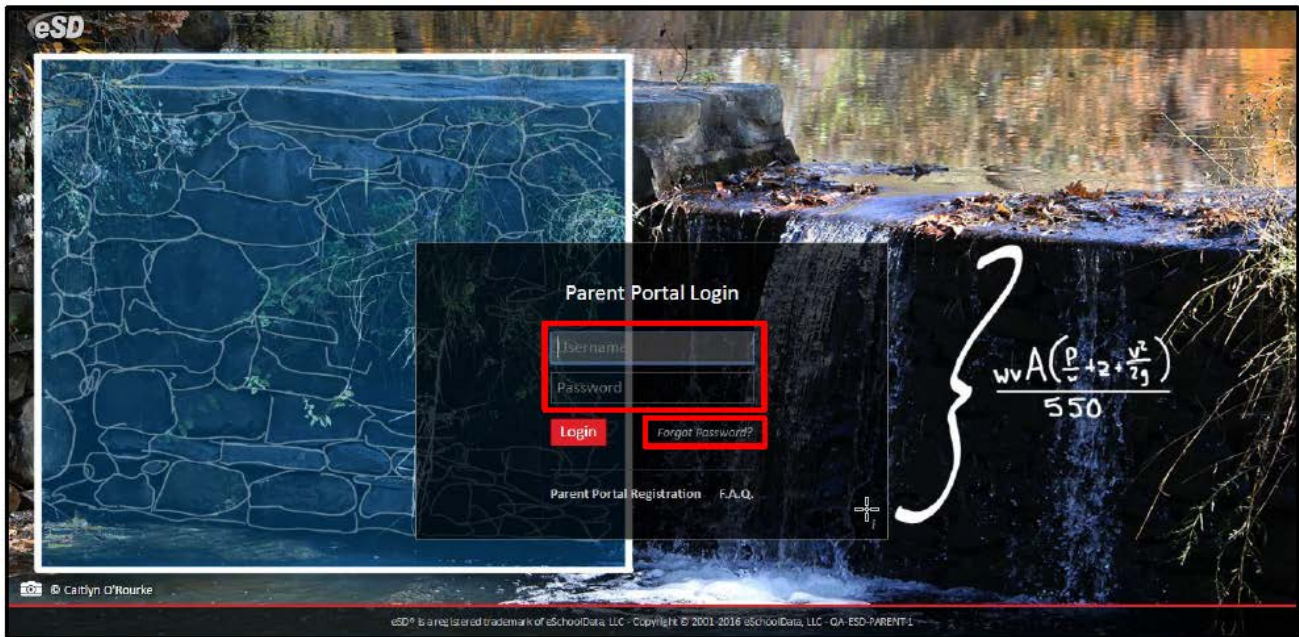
eSD

Parent Portal Login

Username

Password

Login

Forgot Password?

Parent Portal Registration F.A.Q.

$\frac{wvA\left(\frac{p}{w}+z+\frac{v^2}{2g}\right)}{550}$

© Caitlyn O'Rourke

eSD® is a registered trademark of eSchoolData, LLC - Copyright © 2001-2016 eSchoolData, LLC - QA-ESD-PARENT-1